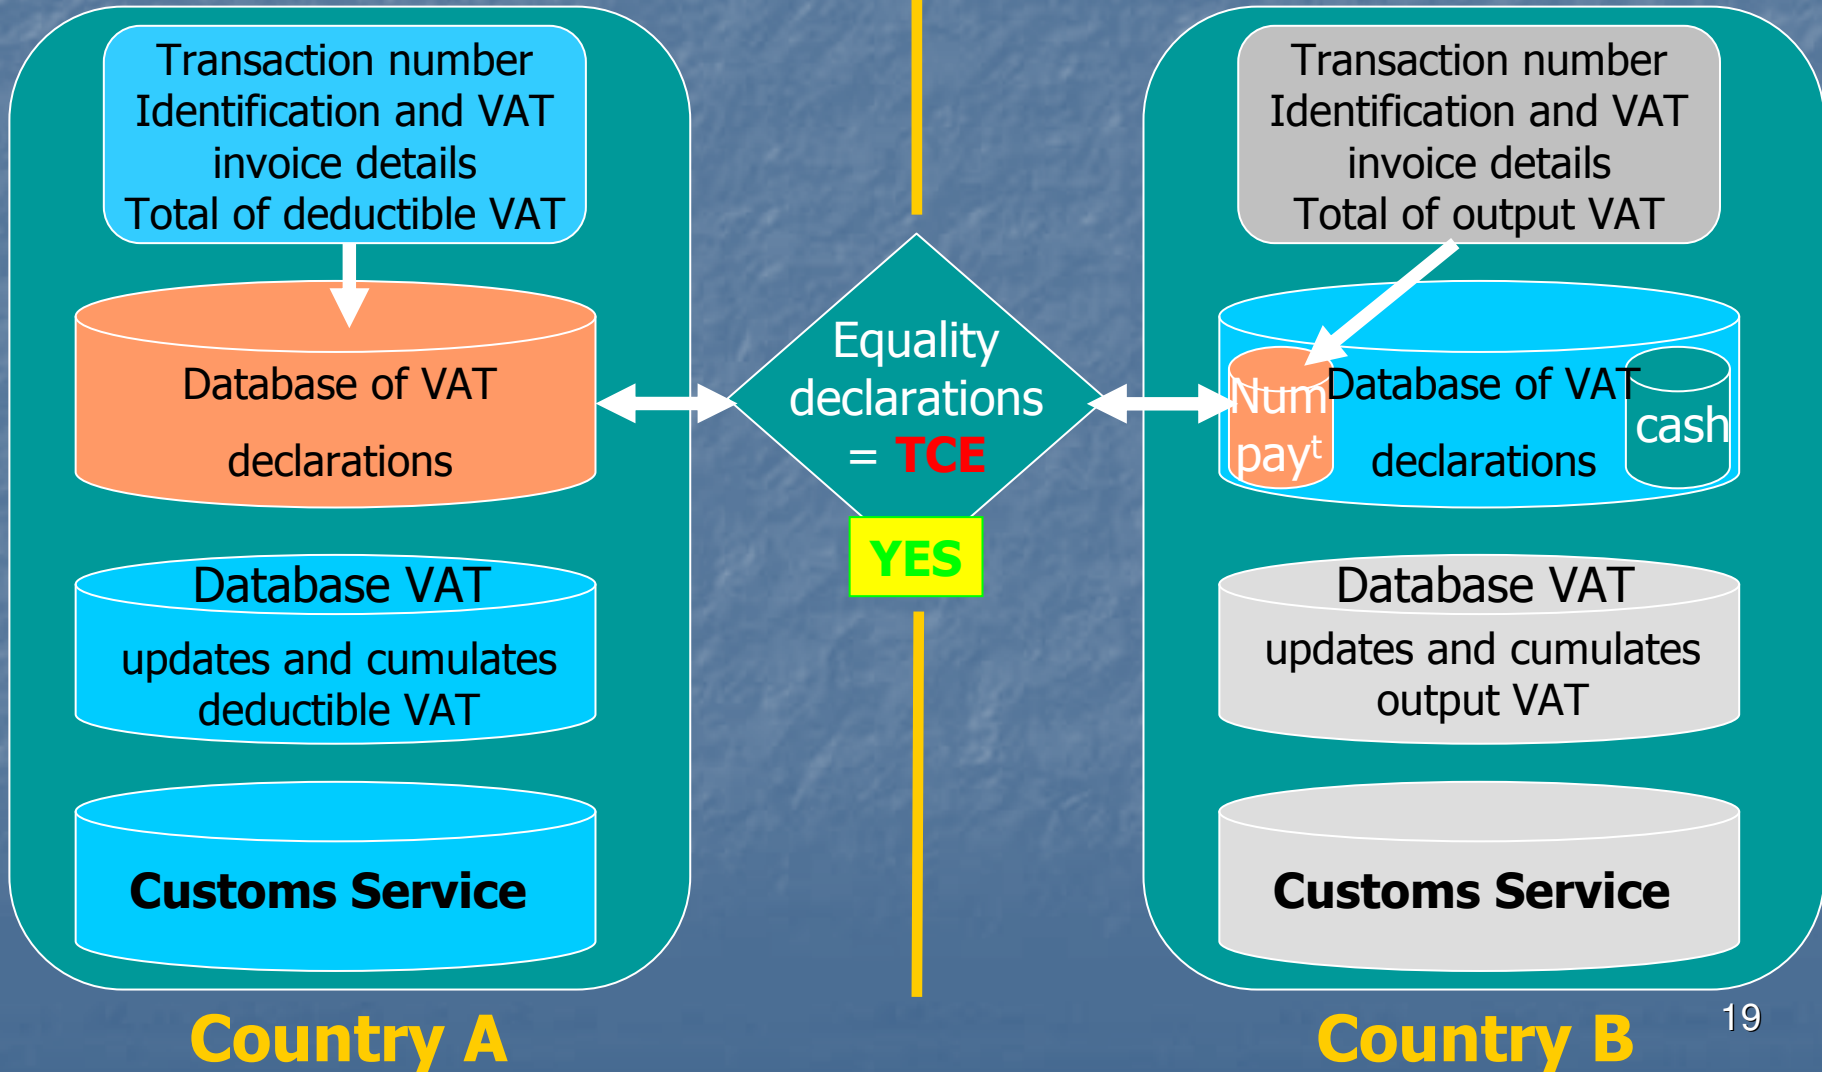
Transaction number
Identification and VAT
invoice details
Total of deductible VAT

Database of VAT
declarations

Database VAT
updates and cumulates
deductible VAT

Customs Service

Country A

Equality
declarations
= TCE

YES

Transaction number
Identification and VAT
invoice details
Total of output VAT

Num
pay$^t$

Database of VAT
declarations

cash

Database VAT
updates and cumulates
output VAT

Customs Service

Country B

19